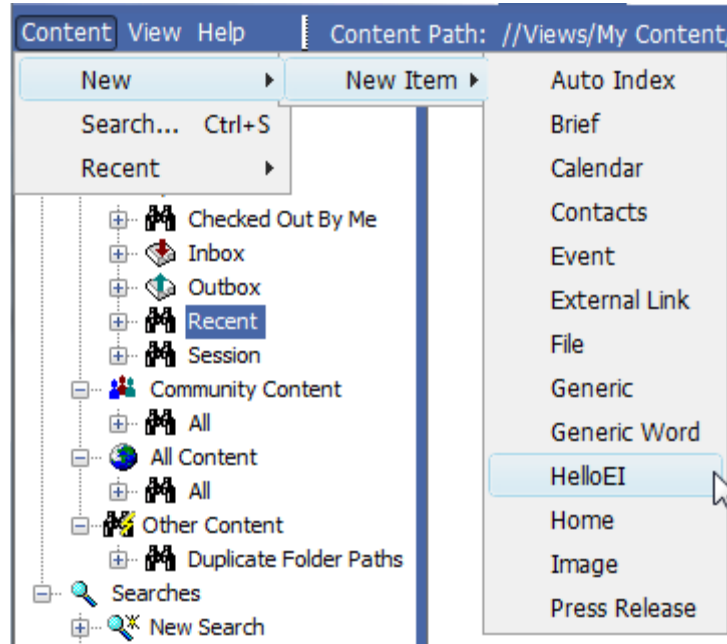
Content View Help
Content Path: //Views/My Content

New
Search... Ctrl+S
Recent

New Item

Auto Index
Brief
Calendar
Contacts
Event
External Link
File
Generic
Generic Word
HelloEI
Home
Image
Press Release

Checked Out By Me
Inbox
Outbox
Recent
Session
Community Content
All
All Content
All
Other Content
Duplicate Folder Paths
Searches
New Search